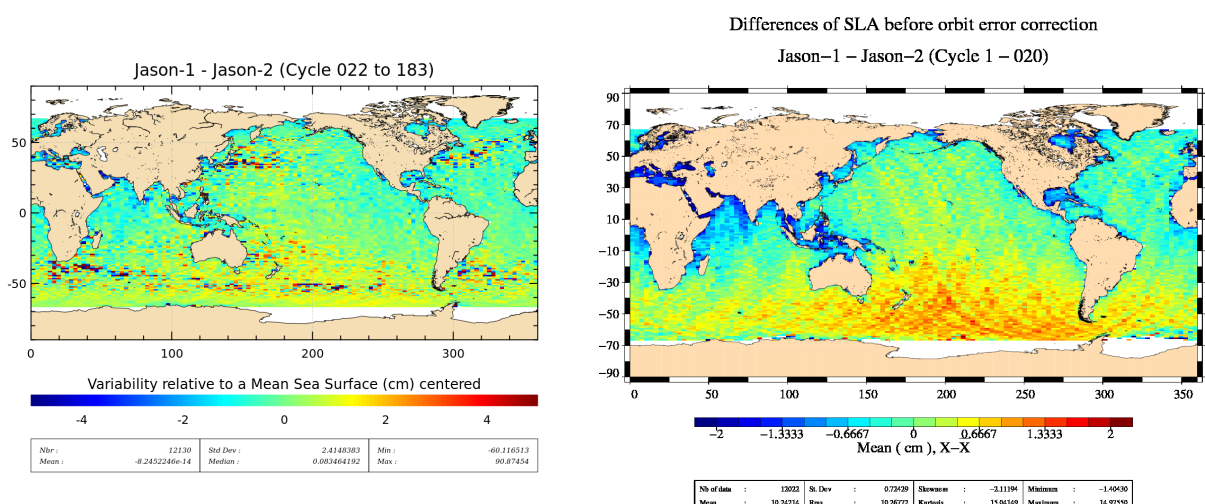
Jason-1 - Jason-2 (Cycle 022 to 183)

50
0
-50

0 100 200 300

Variability relative to a Mean Sea Surface (cm) centered

-4 -2 0 2 4

| Nbr : | 12130 | Std Dev : | 2.4148383 | Min : | -60.116513 |
|---|---|---|---|---|---|
| Mean : | -8.2452246e-14 | Median : | 0.083464192 | Max : | 90.87454 |

Differences of SLA before orbit error correction

Jason−1 − Jason−2 (Cycle 1 − 020)

90
70
50
30
10
−10
−30
−50
−70
−90

0 50 100 150 200 250 300 350

−2 −1.3333 −0.6667 0 0.6667 1.3333 2

Mean ( cm ), X−X

| Nb of data | : | 12022 | St. Dev | : | 0.72429 | Skewness | : | −2.11194 | Minimum | : | −1.40430 |
|---|---|---|---|---|---|---|---|---|---|---|---|
| Mean | : | 10.24234 | Rms | : | 10.26772 | Kurtosis | : | 15.04349 | Maximum | : | 14.97550 |